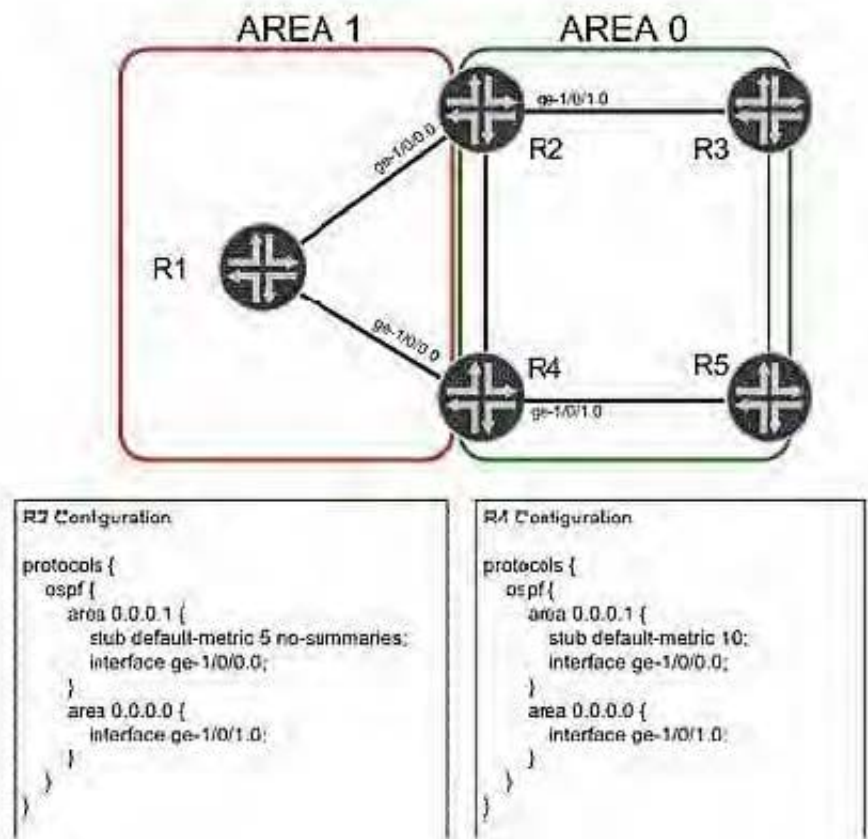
AREA 1

AREA 0

ge-1/0/1.0

ge-1/0/0.0

R2

R3

R1

ge-1/0/0.0

R4

R5

ge-1/0/1.0

R2 Configuration

protocols {
ospf {
area 0.0.0.1 {
stub default-metric 5 no-summaries;
interface ge-1/0/0.0;
}
area 0.0.0.0 {
interface ge-1/0/1.0;
}
}
}

R4 Configuration

protocols {
ospf {
area 0.0.0.1 {
stub default-metric 10;
interface ge-1/0/0.0;
}
area 0.0.0.0 {
interface ge-1/0/1.0;
}
}
}